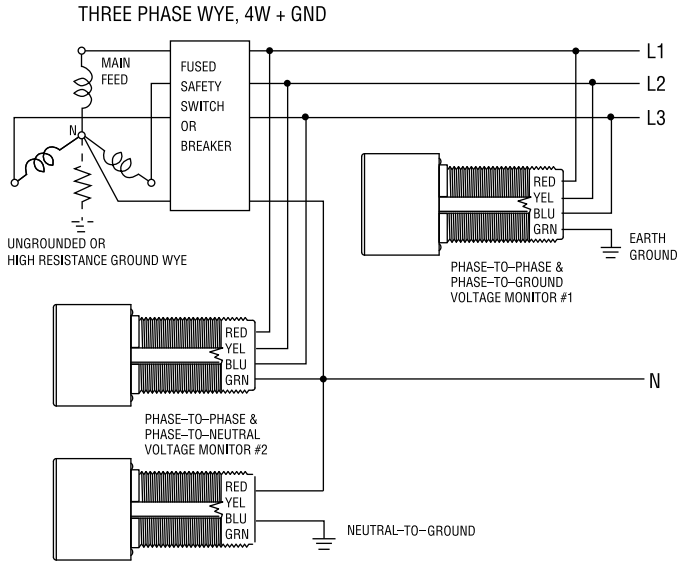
THREE PHASE WYE, 4W + GND

MAIN FEED

N

UNGROUNDED OR HIGH RESISTANCE GROUND WYE

FUSED SAFETY SWITCH OR BREAKER

L1

L2

L3

RED
YEL
BLU
GRN

EARTH GROUND

PHASE–TO–PHASE & PHASE–TO–GROUND VOLTAGE MONITOR #1

RED
YEL
BLU
GRN

N

PHASE–TO–PHASE & PHASE–TO–NEUTRAL VOLTAGE MONITOR #2

RED
YEL
BLU
GRN

NEUTRAL–TO–GROUND